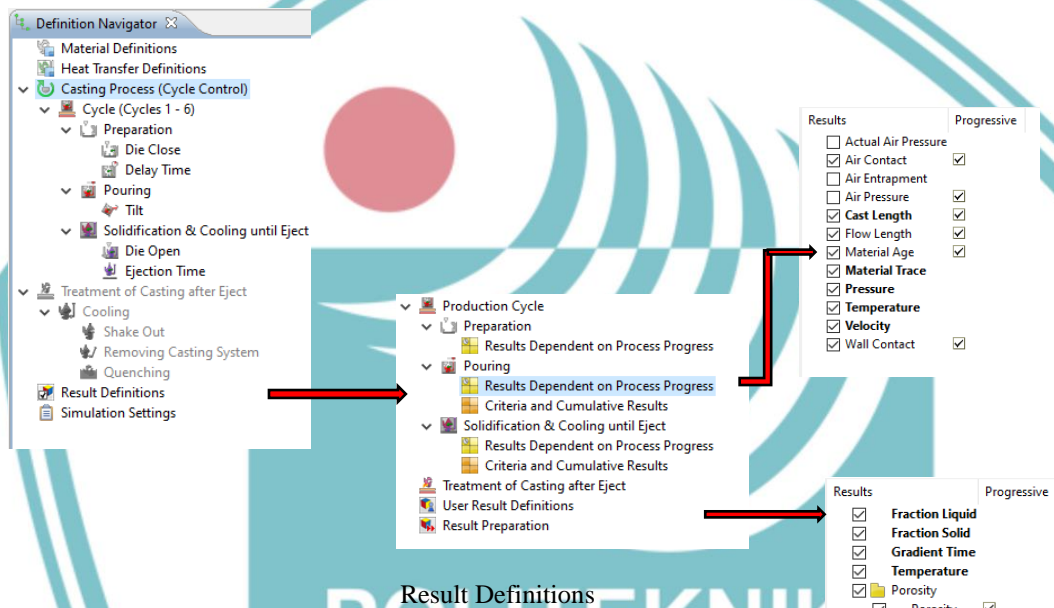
Definition Navigator
Material Definitions
Heat Transfer Definitions
Casting Process (Cycle Control)
Cycle (Cycles 1 - 6)
Preparation
Die Close
Delay Time
Pouring
Tilt
Solidification & Cooling until Eject
Die Open
Ejection Time
Treatment of Casting after Eject
Cooling
Shake Out
Removing Casting System
Quenching
Result Definitions
Simulation Settings

Production Cycle
Preparation
Results Dependent on Process Progress
Pouring
Results Dependent on Process Progress
Criteria and Cumulative Results
Solidification & Cooling until Eject
Results Dependent on Process Progress
Criteria and Cumulative Results
Treatment of Casting after Eject
User Result Definitions
Result Preparation

| Results | Progressive |
|---|---|
| ☐ Actual Air Pressure | |
| ☑ Air Contact | ☑ |
| ☐ Air Entrapment | |
| ☐ Air Pressure | ☑ |
| ☑ Cast Length | ☑ |
| ☑ Flow Length | ☑ |
| ☑ Material Age | ☑ |
| ☑ Material Trace | |
| ☑ Pressure | |
| ☑ Temperature | |
| ☑ Velocity | |
| ☑ Wall Contact | ☑ |

| Results | Progressive |
|---|---|
| ☑ Fraction Liquid | |
| ☑ Fraction Solid | |
| ☑ Gradient Time | |
| ☑ Temperature | |
| ☑ Porosity | |
| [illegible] | ☑ |

Result Definitions